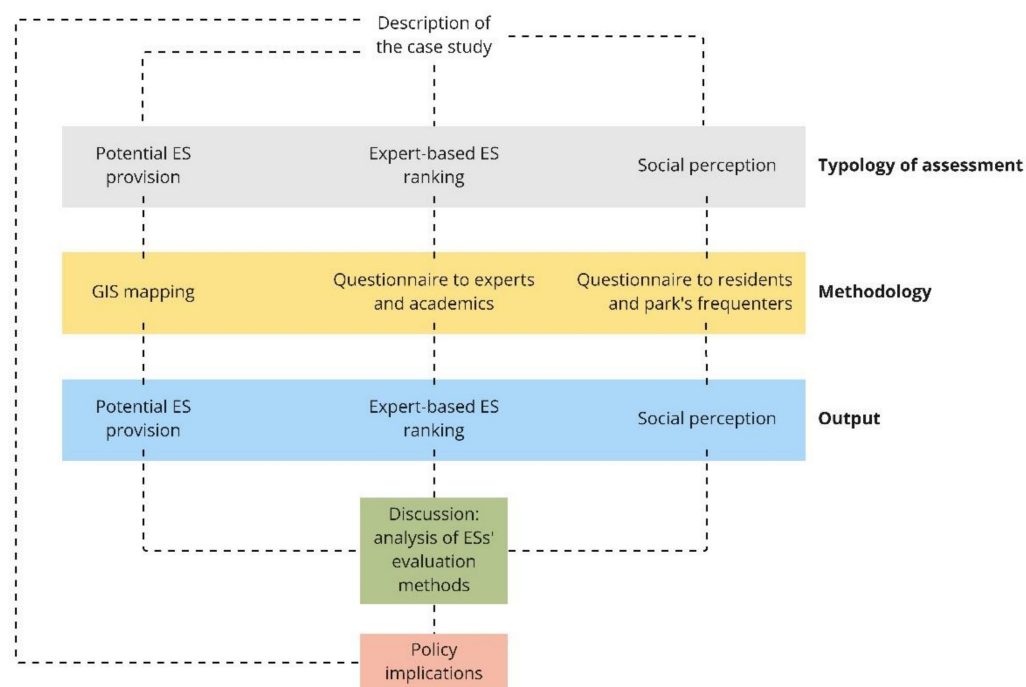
Description of the case study

Potential ES provision

Expert-based ES ranking

Social perception

Typology of assessment

GIS mapping

Questionnaire to experts and academics

Questionnaire to residents and park's frequenters

Methodology

Potential ES provision

Expert-based ES ranking

Social perception

Output

Discussion: analysis of ESs' evaluation methods

Policy implications